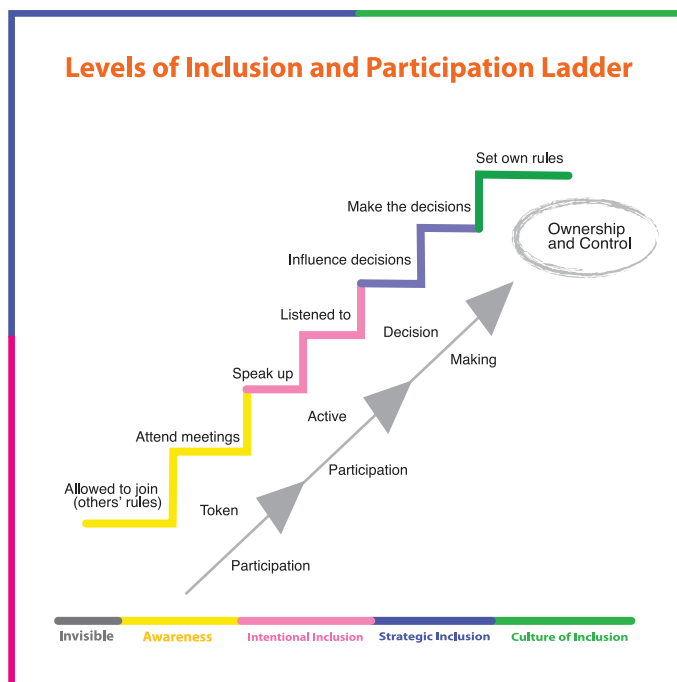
Levels of Inclusion and Participation Ladder

Set own rules

Make the decisions

Ownership and Control

Influence decisions

Listened to

Decision

Making

Speak up

Active

Attend meetings

Participation

Allowed to join (others' rules)

Token

Participation

Invisible
Awareness
Intentional Inclusion
Strategic Inclusion
Culture of Inclusion